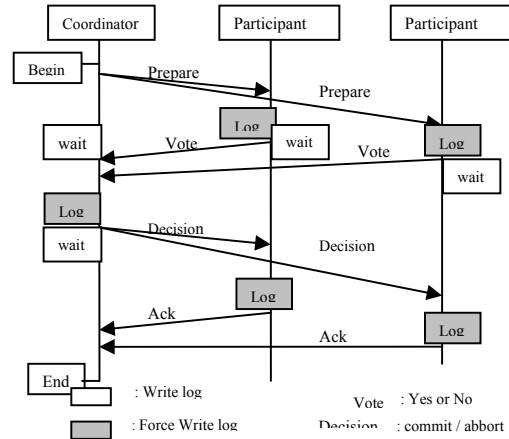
Coordinator
Participant
Participant
Begin
Prepare
Prepare
Log
wait
Vote
wait
Log
Vote
wait
Log
Decision
wait
Decision
Log
Ack
Log
Ack
End
: Write log
Vote : Yes or No
: Force Write log
Decision : commit / abbort